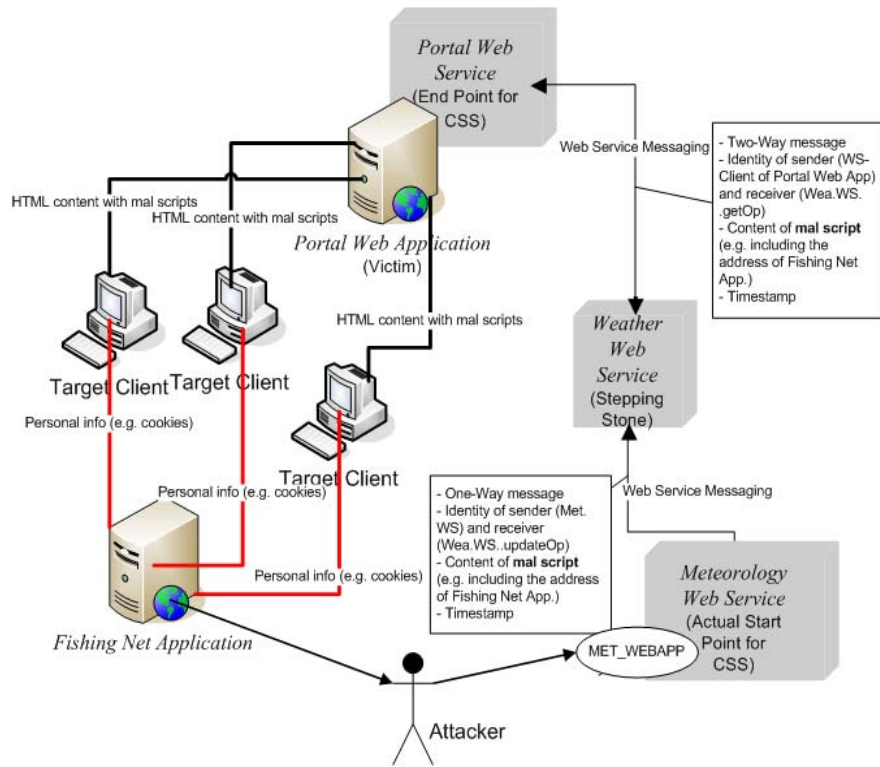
Portal Web Service (End Point for CSS)

Web Service Messaging

- Two-Way message
- Identity of sender (WS-Client of Portal Web App) and receiver (Wea.WS..getOp)
- Content of **mal script** (e.g. including the address of Fishing Net App.)
- Timestamp

HTML content with mal scripts
HTML content with mal scripts

Portal Web Application (Victim)

HTML content with mal scripts

Weather Web Service (Stepping Stone)

Target Client
Target Client

Personal info (e.g. cookies)

Target Client

Personal info (e.g. cookies)

- One-Way message
- Identity of sender (Met. WS) and receiver (Wea.WS..updateOp)
- Content of **mal script** (e.g. including the address of Fishing Net App.)
- Timestamp

Web Service Messaging

Personal info (e.g. cookies)

Meteorology Web Service (Actual Start Point for CSS)

Fishing Net Application

MET_WEBAPP

Attacker